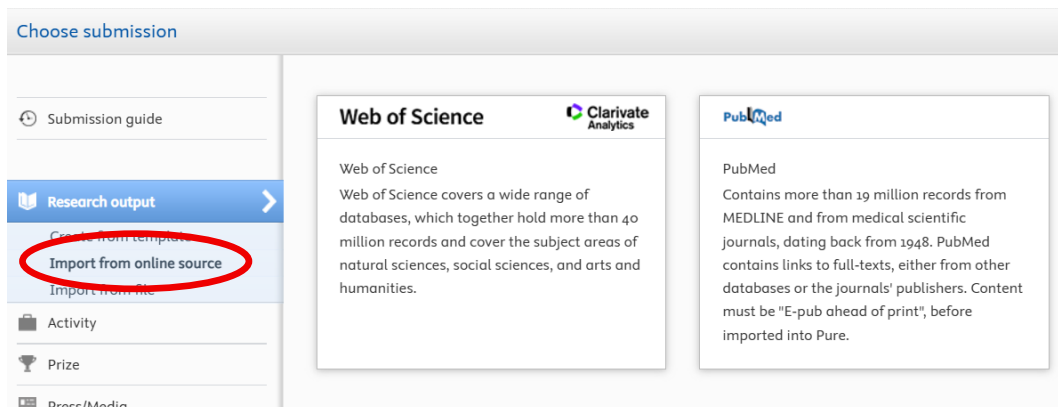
Choose submission

Submission guide

Research output

Create from template

Import from online source

Import from file

Activity

Prize

Press/Media

Web of Science

Clarivate Analytics

Web of Science

Web of Science covers a wide range of databases, which together hold more than 40 million records and cover the subject areas of natural sciences, social sciences, and arts and humanities.

PubMed

PubMed

Contains more than 19 million records from MEDLINE and from medical scientific journals, dating back from 1948. PubMed contains links to full-texts, either from other databases or the journals' publishers. Content must be "E-pub ahead of print", before imported into Pure.